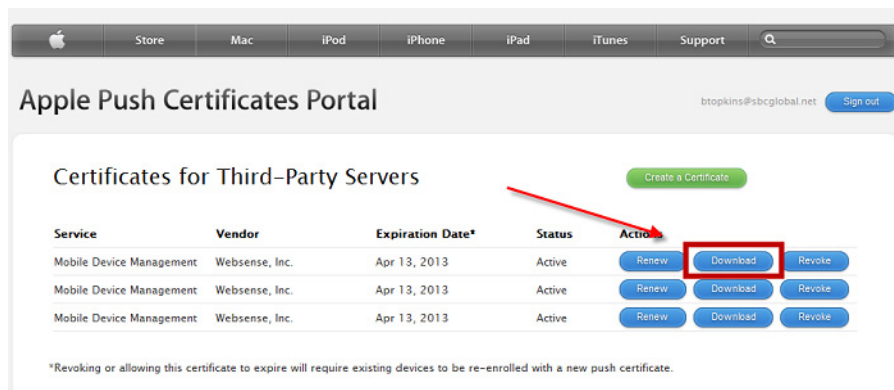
Store Mac iPod iPhone iPad iTunes Support

Apple Push Certificates Portal

btopkins@sbcglobal.net Sign out

Certificates for Third-Party Servers

Create a Certificate

| Service | Vendor | Expiration Date* | Status | Actions | | |
|---|---|---|---|---|---|---|
| Mobile Device Management | Websense, Inc. | Apr 13, 2013 | Active | Renew | Download | Revoke |
| Mobile Device Management | Websense, Inc. | Apr 13, 2013 | Active | Renew | Download | Revoke |
| Mobile Device Management | Websense, Inc. | Apr 13, 2013 | Active | Renew | Download | Revoke |

*Revoking or allowing this certificate to expire will require existing devices to be re-enrolled with a new push certificate.